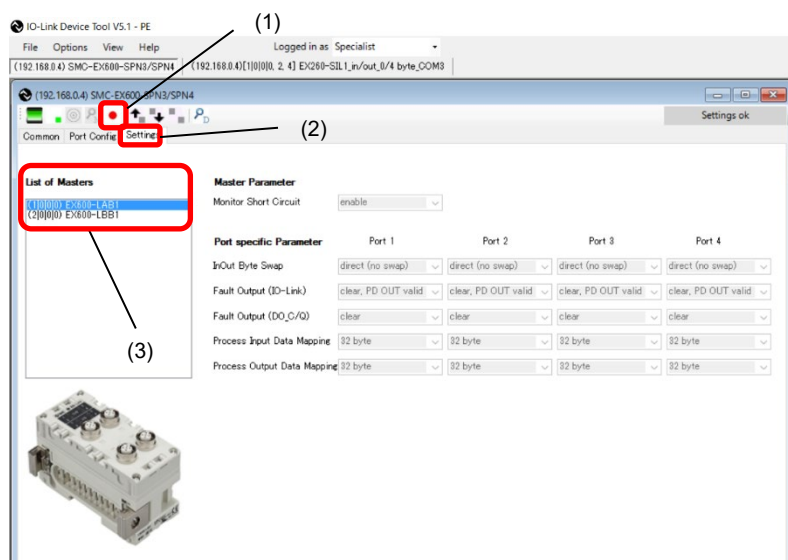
IO-Link Device Tool V5.1 - PE

File Options View Help

Logged in as Specialist

(192.168.0.4) SMC-EX600-SPN3/SPN4

(192.168.0.4)[1|0|0|0, 2, 4] EX260-SIL1_in/out_0/4 byte_COM3

(1)

(192.168.0.4) SMC-EX600-SPN3/SPN4

Settings ok

(2)

Common Port Config Setting

List of Masters

(1|0|0|0) EX600-LAB1
(2|0|0|0) EX600-LBB1

(3)

Master Parameter

Monitor Short Circuit enable

| Port specific Parameter | Port 1 | Port 2 | Port 3 | Port 4 |
|---|---|---|---|---|
| InOut Byte Swap | direct (no swap) | direct (no swap) | direct (no swap) | direct (no swap) |
| Fault Output (IO-Link) | clear, PD OUT valid | clear, PD OUT valid | clear, PD OUT valid | clear, PD OUT valid |
| Fault Output (DO_C/Q) | clear | clear | clear | clear |
| Process Input Data Mapping | 32 byte | 32 byte | 32 byte | 32 byte |
| Process Output Data Mapping | 32 byte | 32 byte | 32 byte | 32 byte |